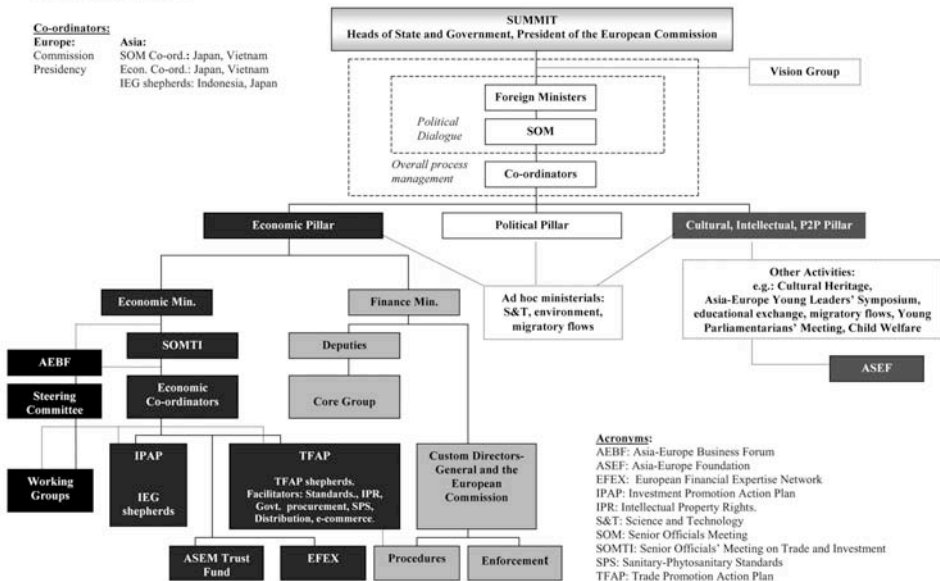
Co-ordinators:
Europe: Commission Presidency
Asia: SOM Co-ord.: Japan, Vietnam
Econ. Co-ord.: Japan, Vietnam
IEG shepherds: Indonesia, Japan

SUMMIT
Heads of State and Government, President of the European Commission

Vision Group

Foreign Ministers
Political Dialogue
SOM
Overall process management
Co-ordinators

Economic Pillar
Political Pillar
Cultural, Intellectual, P2P Pillar

Economic Min.
Finance Min.
Ad hoc ministerials: S&T, environment, migratory flows

Other Activities:
e.g.: Cultural Heritage, Asia-Europe Young Leaders' Symposium, educational exchange, migratory flows, Young Parliamentarians' Meeting, Child Welfare

ASEF

AEBF
SOMTI
Deputies
Steering Committee
Economic Co-ordinators
Core Group

Working Groups
IPAP
IEG shepherds
TFAP
TFAP shepherds. Facilitators: Standards., IPR, Govt. procurement, SPS, Distribution, e-commerce.
Custom Directors-General and the European Commission

ASEM Trust Fund
EFEX
Procedures
Enforcement

Acronyms:
AEBF: Asia-Europe Business Forum
ASEF: Asia-Europe Foundation
EFEX: European Financial Expertise Network
IPAP: Investment Promotion Action Plan
IPR: Intellectual Property Rights.
S&T: Science and Technology
SOM: Senior Officials Meeting
SOMTI: Senior Officials' Meeting on Trade and Investment
SPS: Sanitary-Phytosanitary Standards
TFAP: Trade Promotion Action Plan